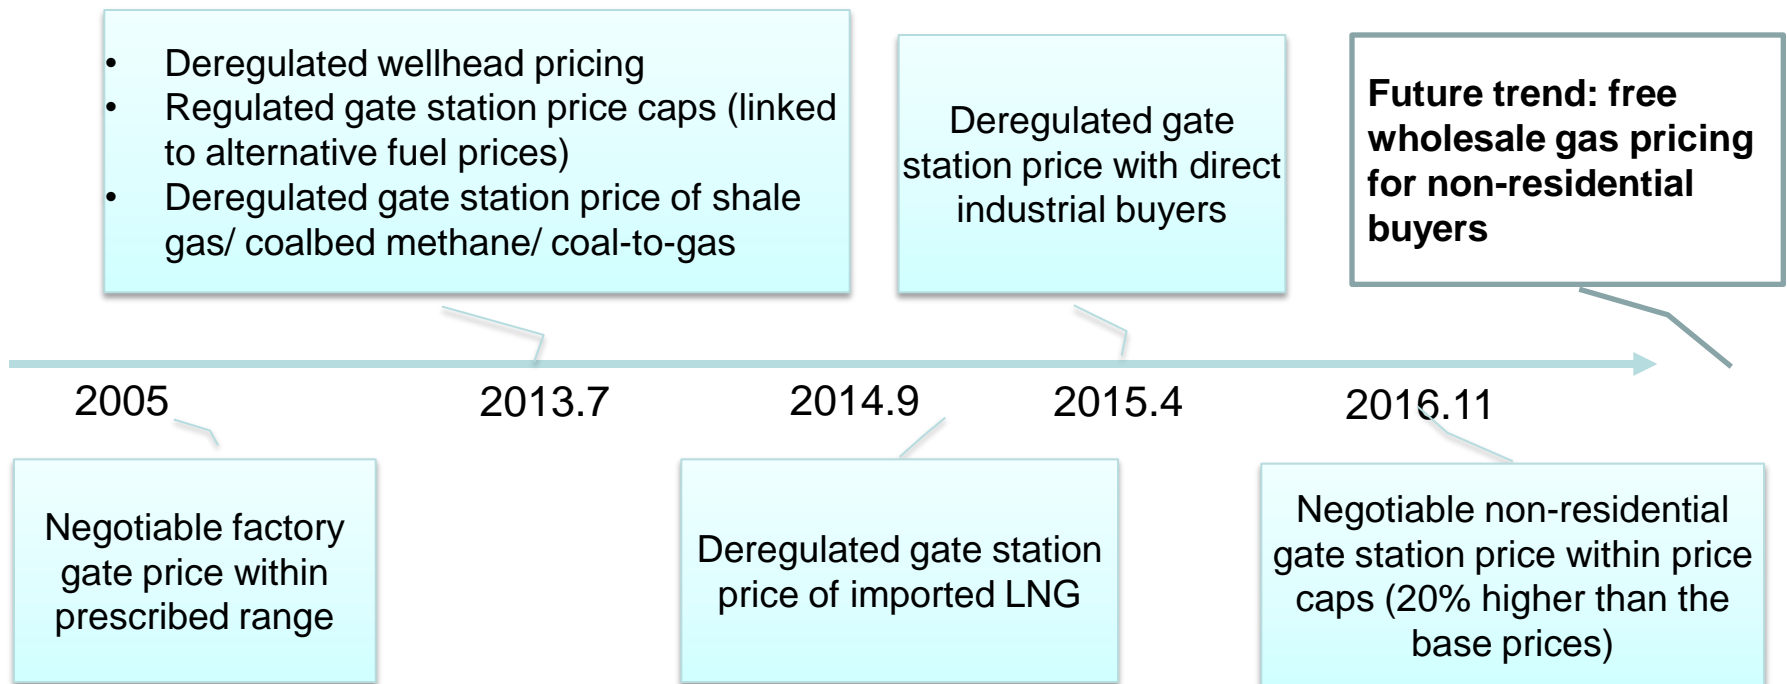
- Deregulated wellhead pricing
- Regulated gate station price caps (linked to alternative fuel prices)
- Deregulated gate station price of shale gas/ coalbed methane/ coal-to-gas

Deregulated gate station price with direct industrial buyers

**Future trend: free wholesale gas pricing for non-residential buyers**

2005

2013.7

2014.9

2015.4

2016.11

Negotiable factory gate price within prescribed range

Deregulated gate station price of imported LNG

Negotiable non-residential gate station price within price caps (20% higher than the base prices)